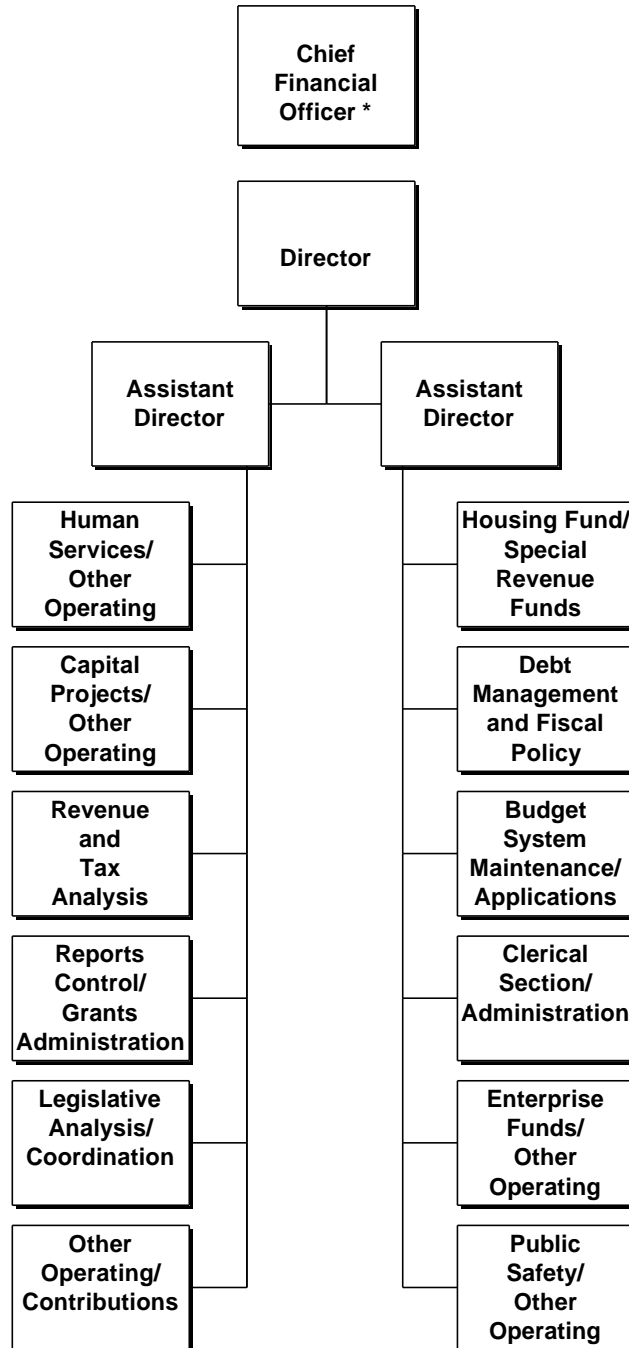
Chief Financial Officer *

Director

Assistant Director

Assistant Director

Human Services/ Other Operating

Capital Projects/ Other Operating

Revenue and Tax Analysis

Reports Control/ Grants Administration

Legislative Analysis/ Coordination

Other Operating/ Contributions

Housing Fund/ Special Revenue Funds

Debt Management and Fiscal Policy

Budget System Maintenance/ Applications

Clerical Section/ Administration

Enterprise Funds/ Other Operating

Public Safety/ Other Operating